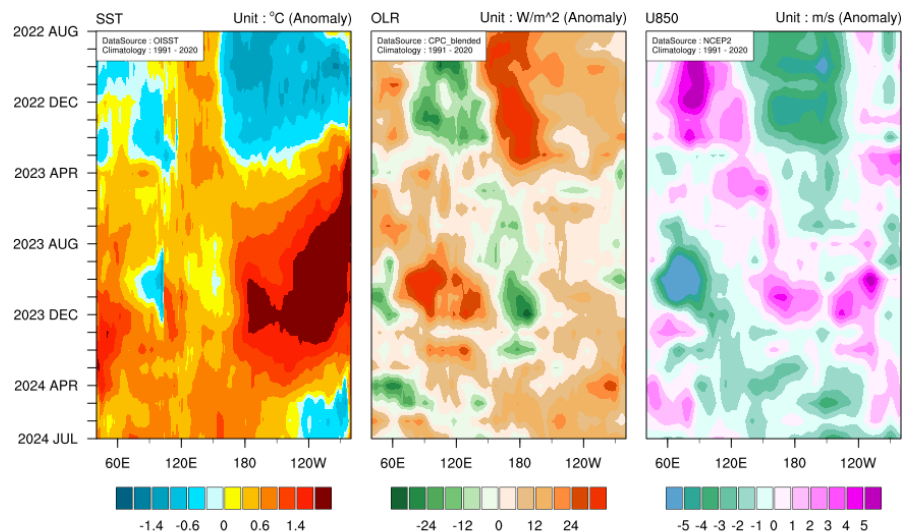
SST

Unit : °C (Anomaly)

DataSource : OISST
Climatology : 1991 - 2020

OLR

Unit : W/m^2 (Anomaly)

DataSource : CPC_blended
Climatology : 1991 - 2020

U850

Unit : m/s (Anomaly)

DataSource : NCEP2
Climatology : 1991 - 2020

2022 AUG
2022 DEC
2023 APR
2023 AUG
2023 DEC
2024 APR
2024 JUL

60E 120E 180 120W
60E 120E 180 120W
60E 120E 180 120W

-1.4 -0.6 0 0.6 1.4

-24 -12 0 12 24

-5 -4 -3 -2 -1 0 1 2 3 4 5